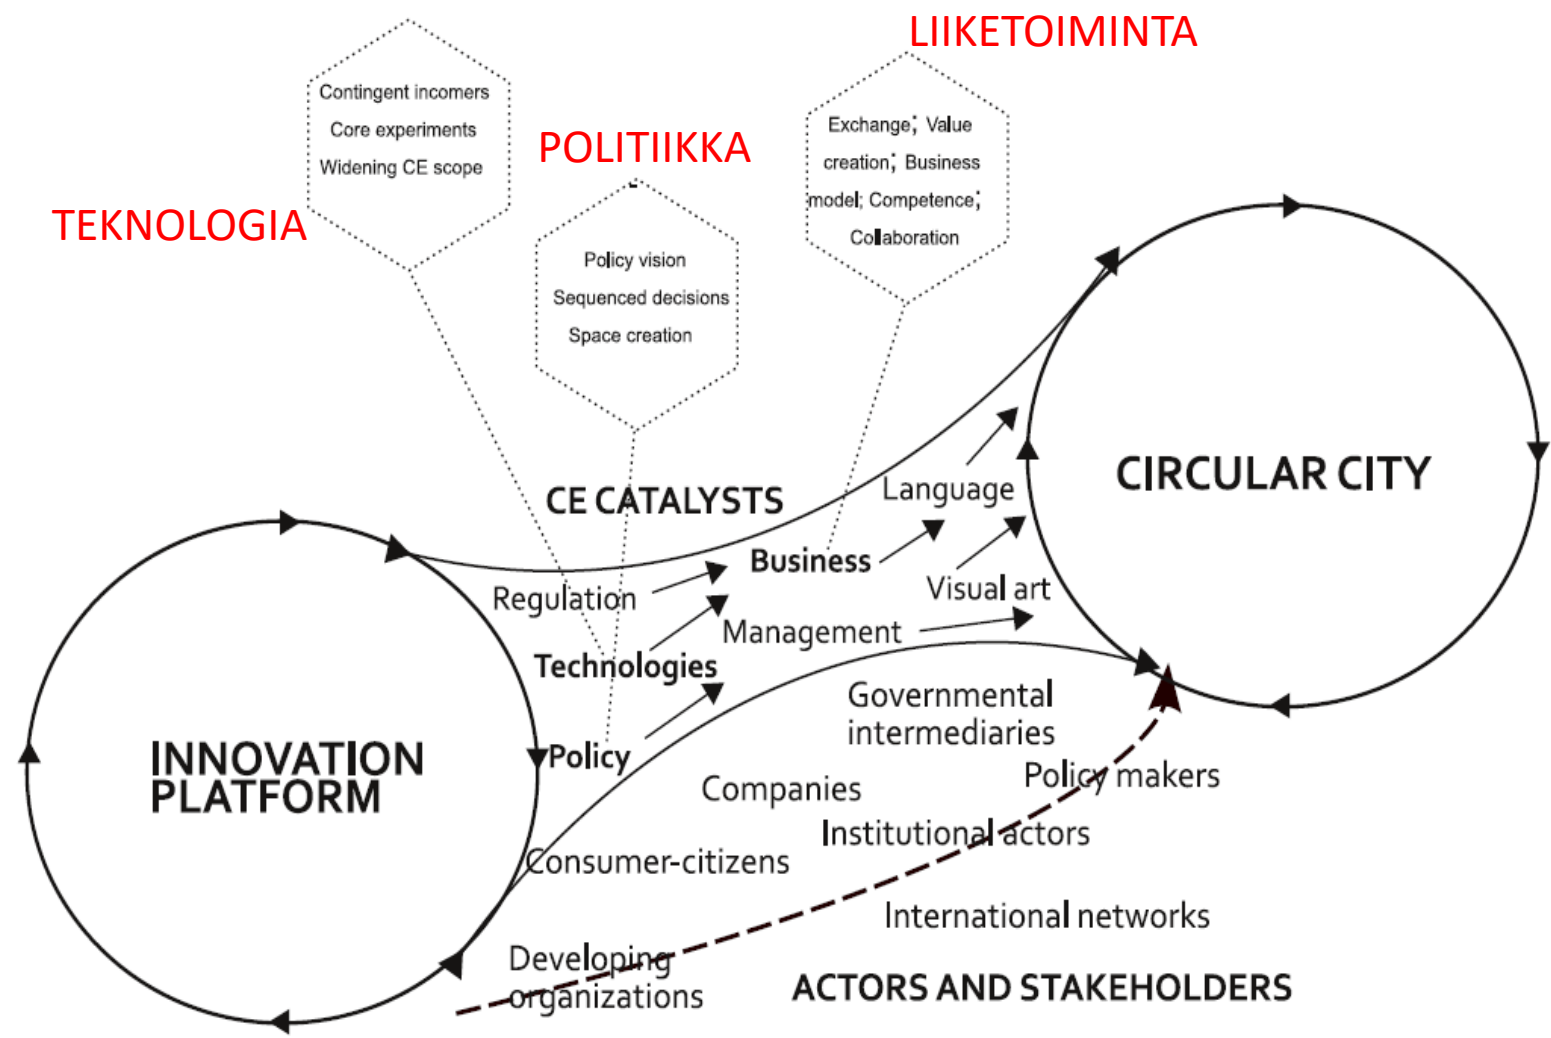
LIIKETOIMINTA

Contingent incomers
Core experiments
Widening CE scope

POLITIIKKA

Exchange; Value creation; Business model; Competence; Collaboration

TEKNOLOGIA

Policy vision
Sequenced decisions
Space creation

CE CATALYSTS

Language

CIRCULAR CITY

Business

Regulation

Visual art

Management

Technologies

Governmental intermediaries

INNOVATION PLATFORM

Policy

Policy makers

Companies

Institutional actors

Consumer-citizens

International networks

Developing organizations

ACTORS AND STAKEHOLDERS